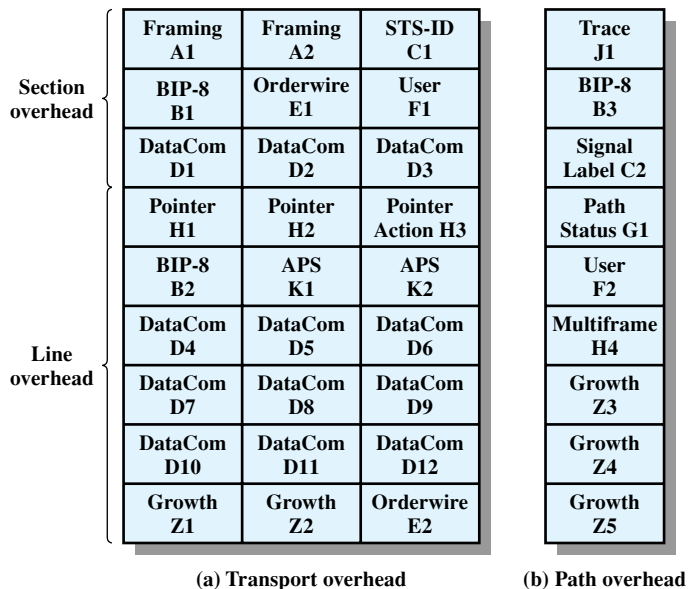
Section overhead

Line overhead

| Framing A1 | Framing A2 | STS-ID C1 |
|---|---|---|
| BIP-8 B1 | Orderwire E1 | User F1 |
| DataCom D1 | DataCom D2 | DataCom D3 |
| Pointer H1 | Pointer H2 | Pointer Action H3 |
| BIP-8 B2 | APS K1 | APS K2 |
| DataCom D4 | DataCom D5 | DataCom D6 |
| DataCom D7 | DataCom D8 | DataCom D9 |
| DataCom D10 | DataCom D11 | DataCom D12 |
| Growth Z1 | Growth Z2 | Orderwire E2 |

(a) Transport overhead

| Trace J1 |
|---|
| BIP-8 B3 |
| Signal Label C2 |
| Path Status G1 |
| User F2 |
| Multiframe H4 |
| Growth Z3 |
| Growth Z4 |
| Growth Z5 |

(b) Path overhead